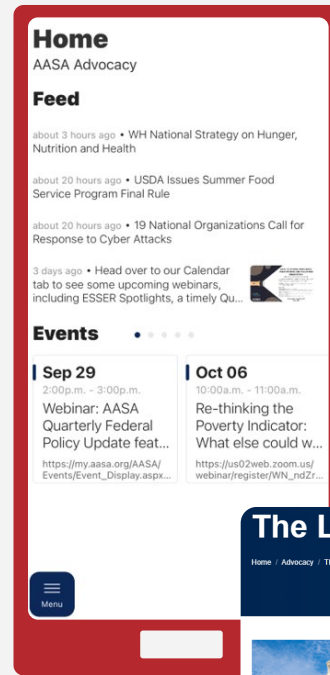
Home
AASA Advocacy

Feed

about 3 hours ago • WH National Strategy on Hunger, Nutrition and Health

about 20 hours ago • USDA Issues Summer Food Service Program Final Rule

about 20 hours ago • 19 National Organizations Call for Response to Cyber Attacks

3 days ago • Head over to our Calendar tab to see some upcoming webinars, including ESSER Spotlights, a timely Qu...

Events

Sep 29
2:00p.m. - 3:00p.m.
Webinar: AASA Quarterly Federal Policy Update feat...
https://my.aasa.org/AASA/Events/Event_Display.aspx...

Oct 06
10:00a.m. - 11:00a.m.
Re-thinking the Poverty Indicator: What else could w...
https://us02web.zoom.us/webinar/register/WN_ndZr...

Menu

The L

Home / Advocacy / T